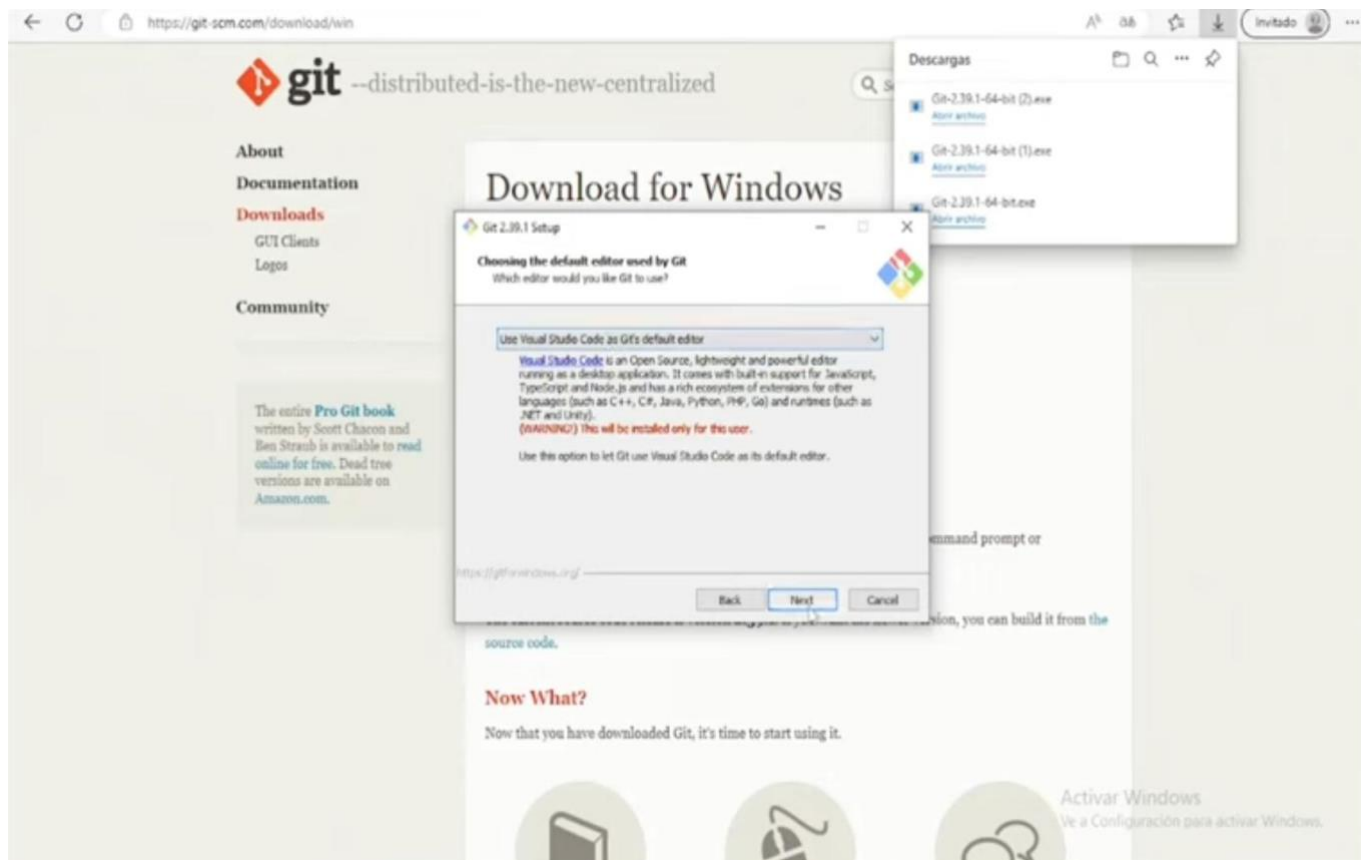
https://git-scm.com/download/win

Invitado

git --distributed-is-the-new-centralized

Descargas

Git-2.39.1-64-bit (2).exe
Abrir archivo

Git-2.39.1-64-bit (1).exe
Abrir archivo

Git-2.39.1-64-bit.exe
Abrir archivo

About
Documentation
Downloads
GUI Clients
Logos
Community

The entire Pro Git book written by Scott Chacon and Ben Straub is available to read online for free. Dead tree versions are available on Amazon.com.

Download for Windows

Git 2.39.1 Setup

Choosing the default editor used by Git
Which editor would you like Git to use?

Use Visual Studio Code as Git's default editor

Visual Studio Code is an Open Source, lightweight and powerful editor running as a desktop application. It comes with built-in support for JavaScript, TypeScript and Node.js and has a rich ecosystem of extensions for other languages (such as C++, C#, Java, Python, PHP, Go) and runtimes (such as .NET and Unity).
(WARNING!) This will be installed only for this user.

Use this option to let Git use Visual Studio Code as its default editor.

https://gitforwindows.org/

Back Next Cancel

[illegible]mmand prompt or

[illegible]sion, you can build it from the source code.

Now What?

Now that you have downloaded Git, it's time to start using it.

Activar Windows
Ve a Configuración para activar Windows.